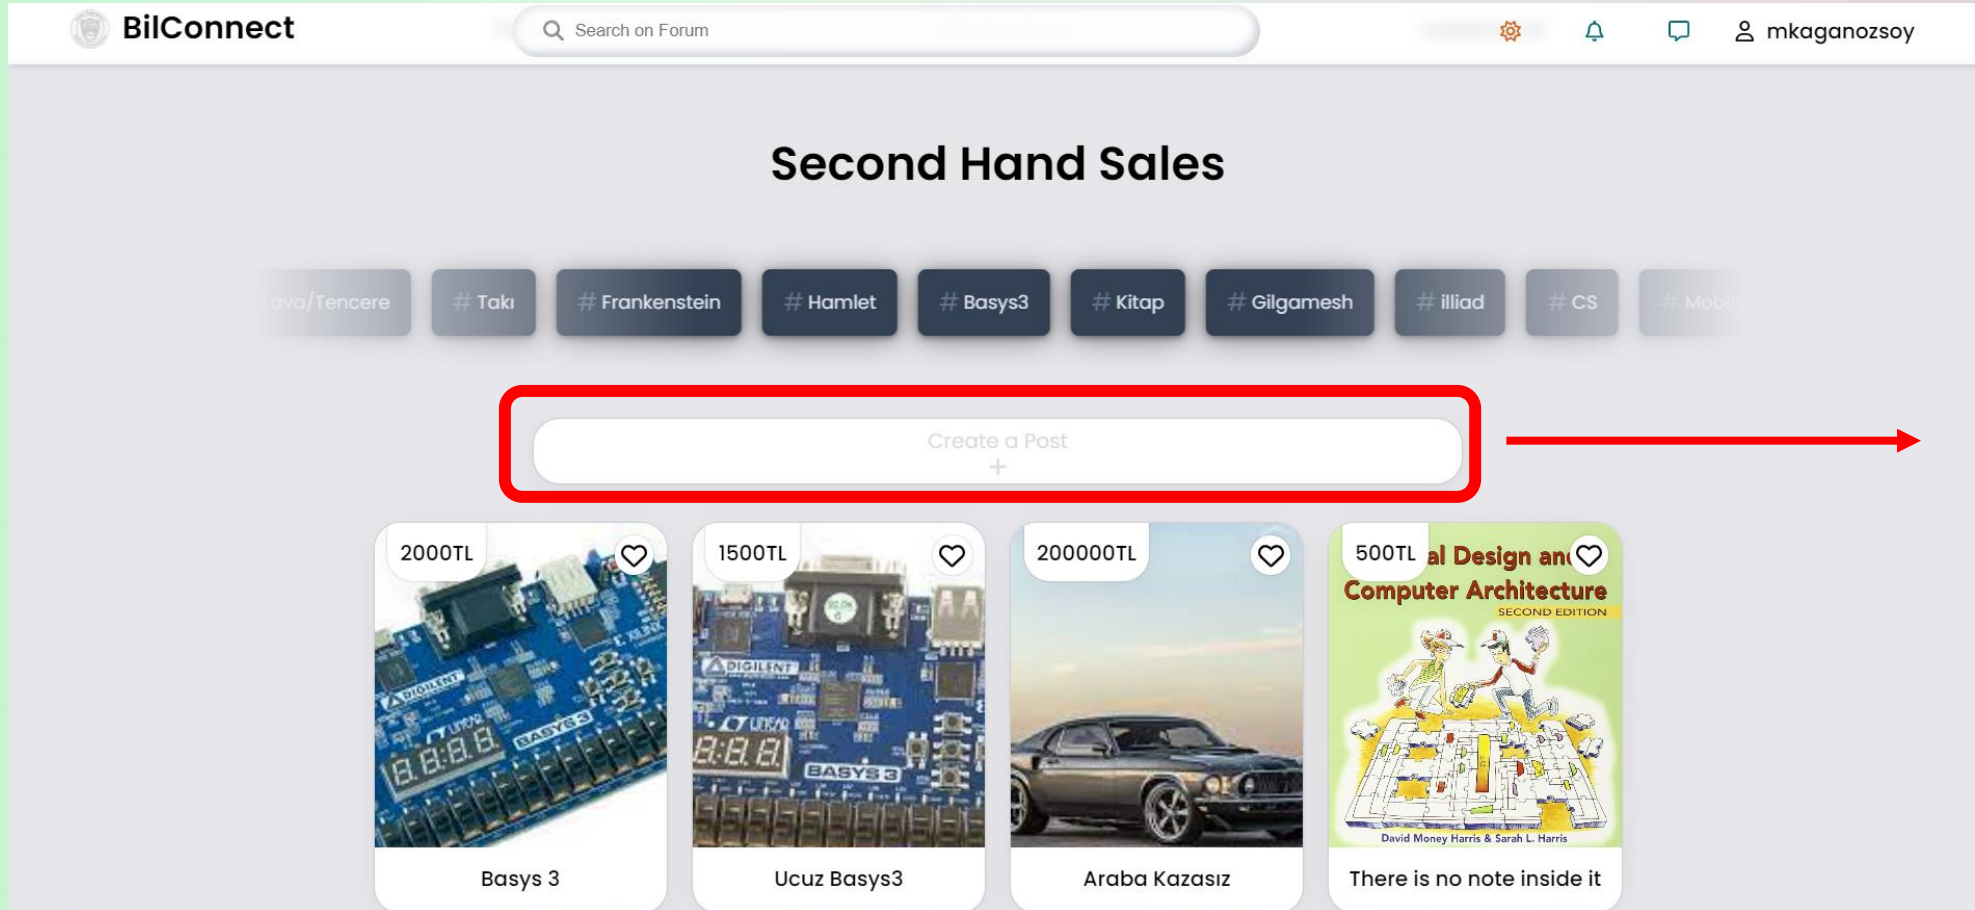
BilConnect

Search on Forum

mkaganozsoy

Second Hand Sales

Tava/Tencere # Takı # Frankenstein # Hamlet # Basys3 # Kitap # Gilgamesh # illiad # CS # Mobi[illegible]

Create a Post
+

2000TL
Basys 3

1500TL
Ucuz Basys3

200000TL
Araba Kazasız

500TL
al Design an
Computer Architecture
SECOND EDITION
David Money Harris & Sarah L. Harris
There is no note inside it